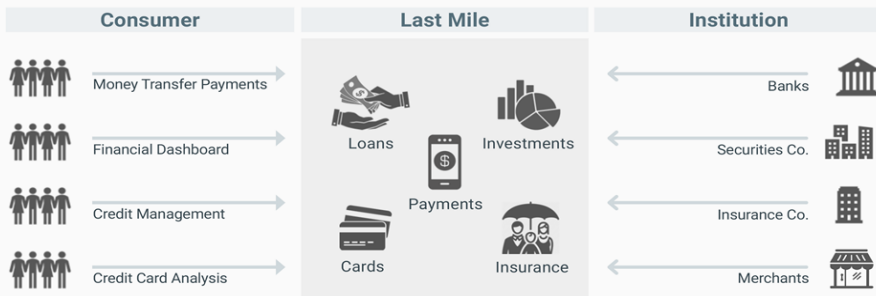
Consumer

Money Transfer Payments

Financial Dashboard

Credit Management

Credit Card Analysis

Last Mile

Loans

Investments

Payments

Cards

Insurance

Institution

Banks

Securities Co.

Insurance Co.

Merchants